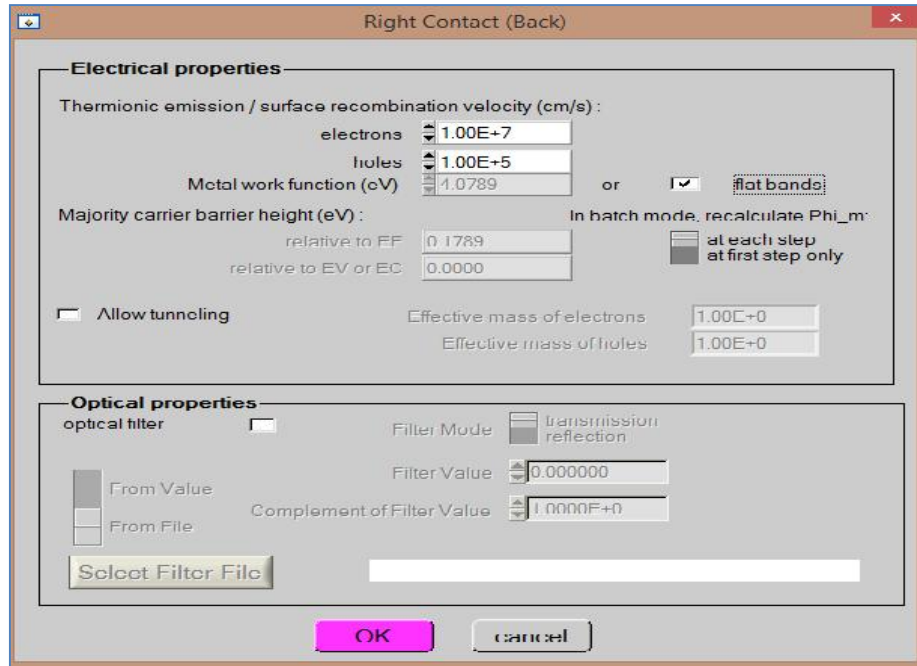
Right Contact (Back)

Electrical properties

Thermionic emission / surface recombination velocity (cm/s) :

electrons 1.00E+7

holes 1.00E+5

Metal work function (eV) 4.0789 or flat bands

Majority carrier barrier height (eV) :

In batch mode, recalculate Phi_m:

relative to EF 0.1789

relative to EV or EC 0.0000

at each step

at first step only

Allow tunneling

Effective mass of electrons 1.00E+0

Effective mass of holes 1.00E+0

Optical properties

optical filter

Filter Mode transmission reflection

Filter Value 0.000000

From Value

From File

Complement of Filter Value 1.0000E+0

Select Filter File

OK

cancel